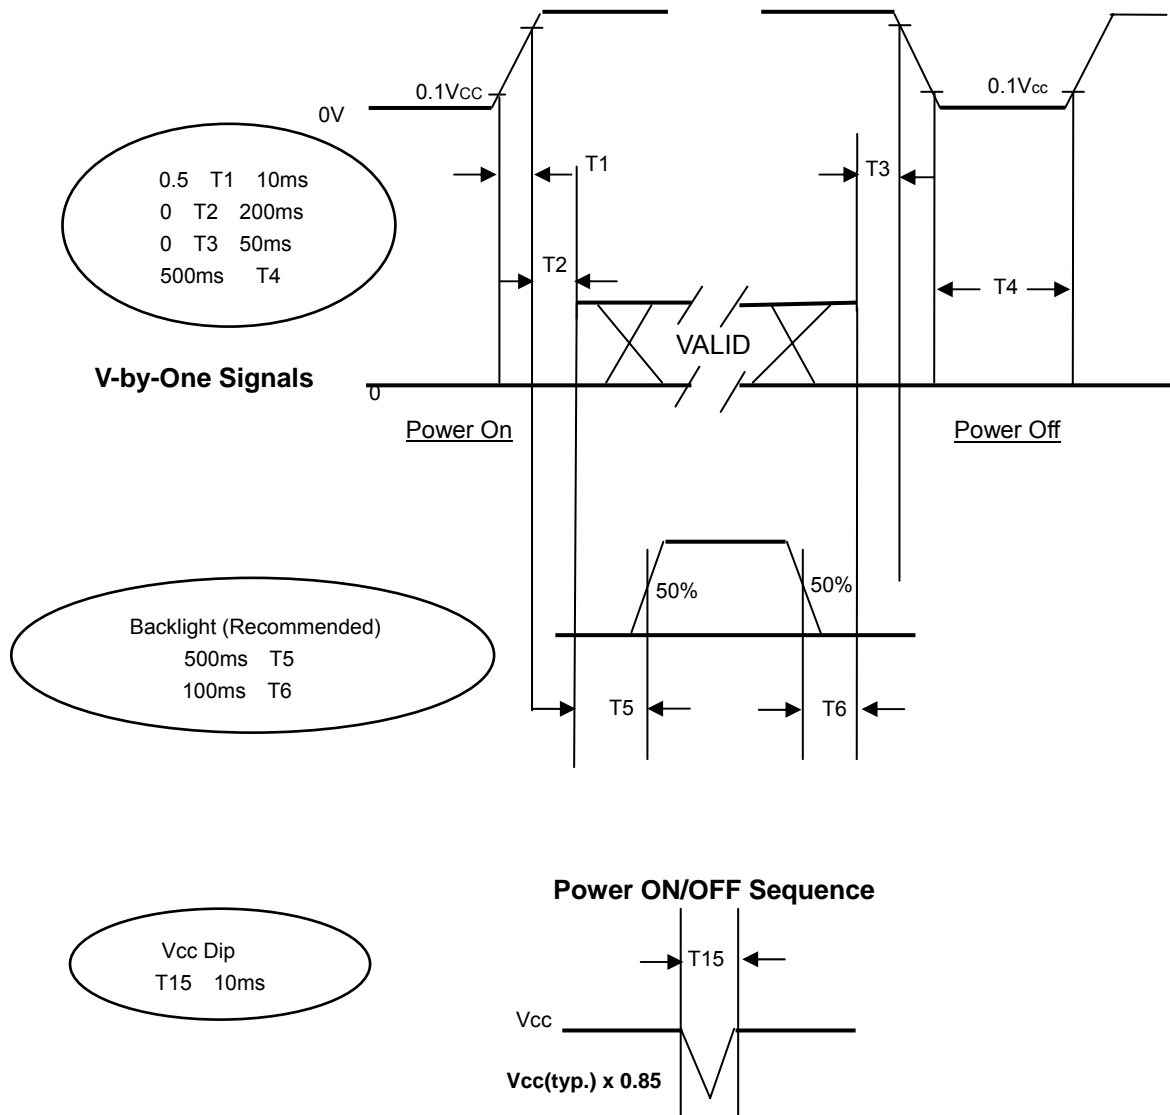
0.1Vcc
0.1Vcc
0V

0.5 T1 10ms
0 T2 200ms
0 T3 50ms
500ms T4

T1
T3
T2
T4
VALID

V-by-One Signals
0
Power On
Power Off

50%
50%

Backlight (Recommended)
500ms T5
100ms T6

T5
T6

Power ON/OFF Sequence

Vcc Dip
T15 10ms

T15
Vcc
Vcc(typ.) x 0.85